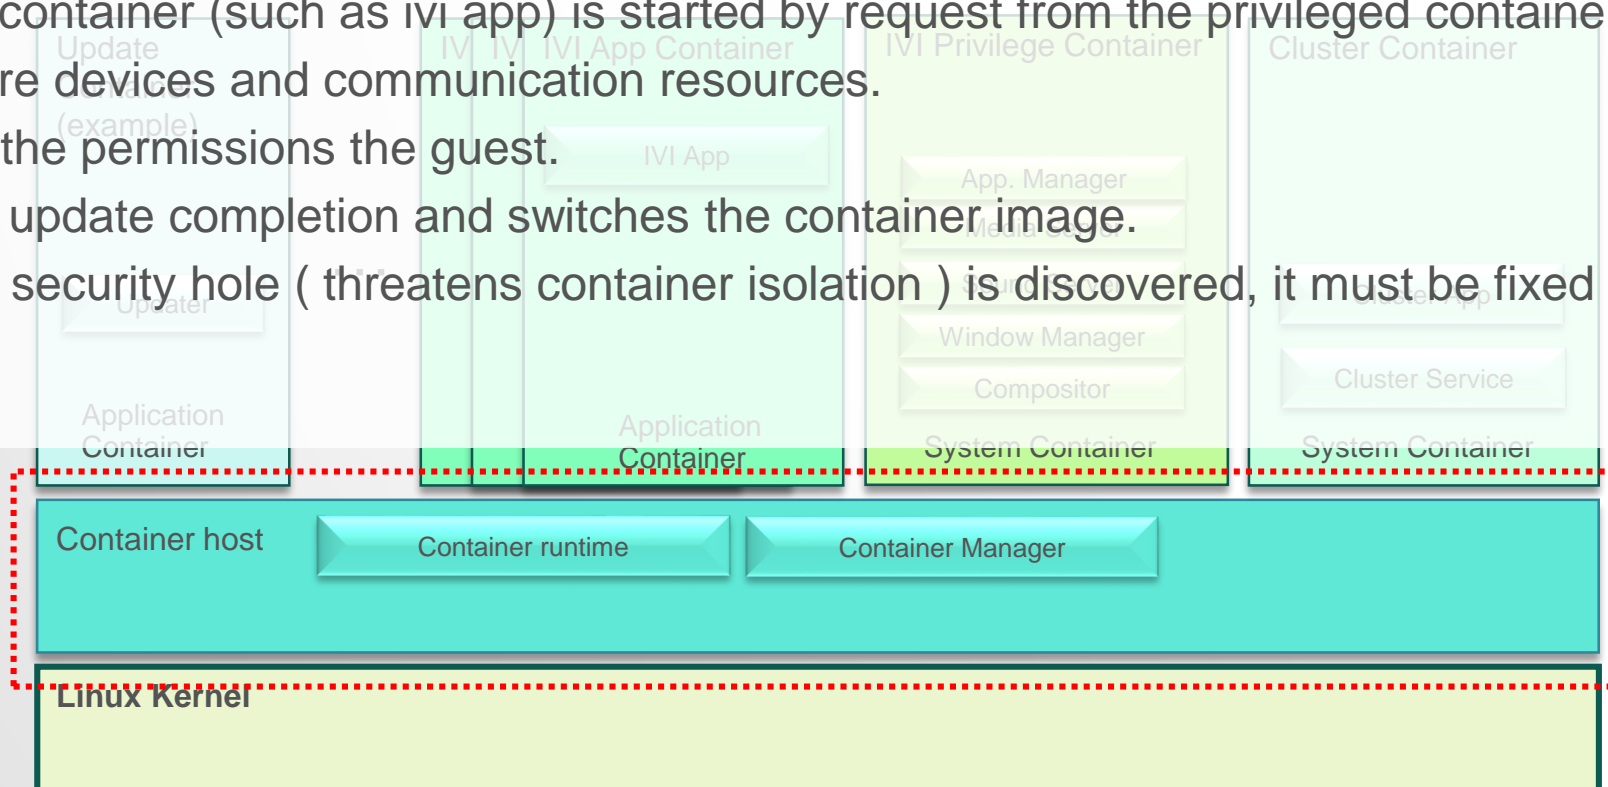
container (such as IVI app) is started by request from the privileged containe
re devices and communication resources.
the permissions the guest.
update completion and switches the container image.
security hole ( threatens container isolation ) is discovered, it must be fixed

Update Container (example)
Updater
Application Container

IV IV IVI App Container
IVI App
Application Container

IVI Privilege Container
App. Manager
Media Server
Sound Server
Window Manager
Compositor
System Container

Cluster Container
Cluster App
Cluster Service
System Container

Container host
Container runtime
Container Manager

Linux Kernel